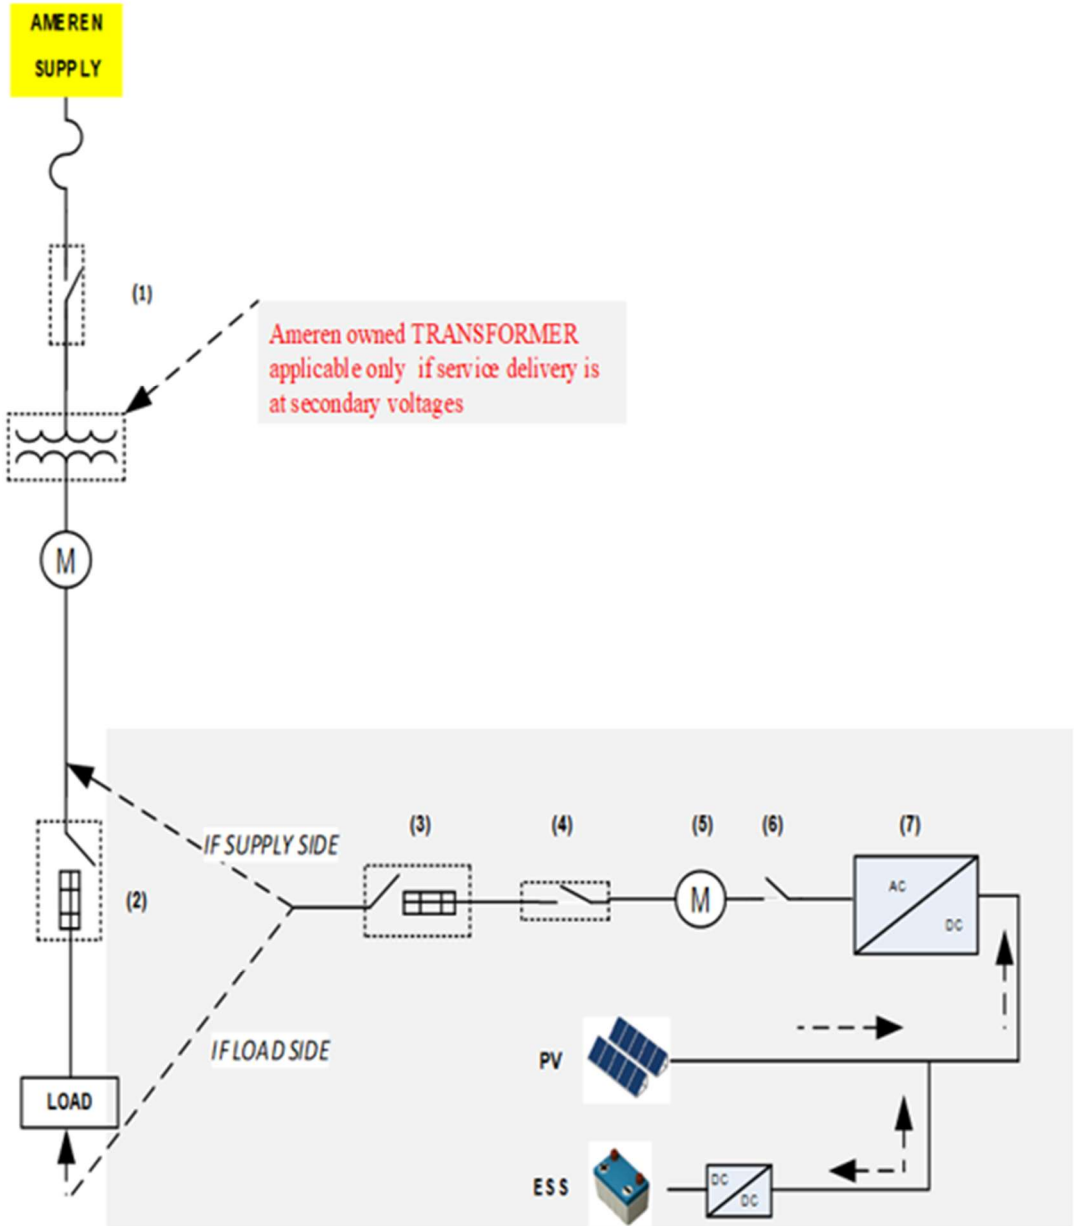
AMEREN SUPPLY

(1)

Ameren owned TRANSFORMER applicable only if service delivery is at secondary voltages

M

IF SUPPLY SIDE

(2)

(3)

(4)

(5)

(6)

(7)

M

AC

DC

IF LOAD SIDE

PV

LOAD

ESS

DC

DC